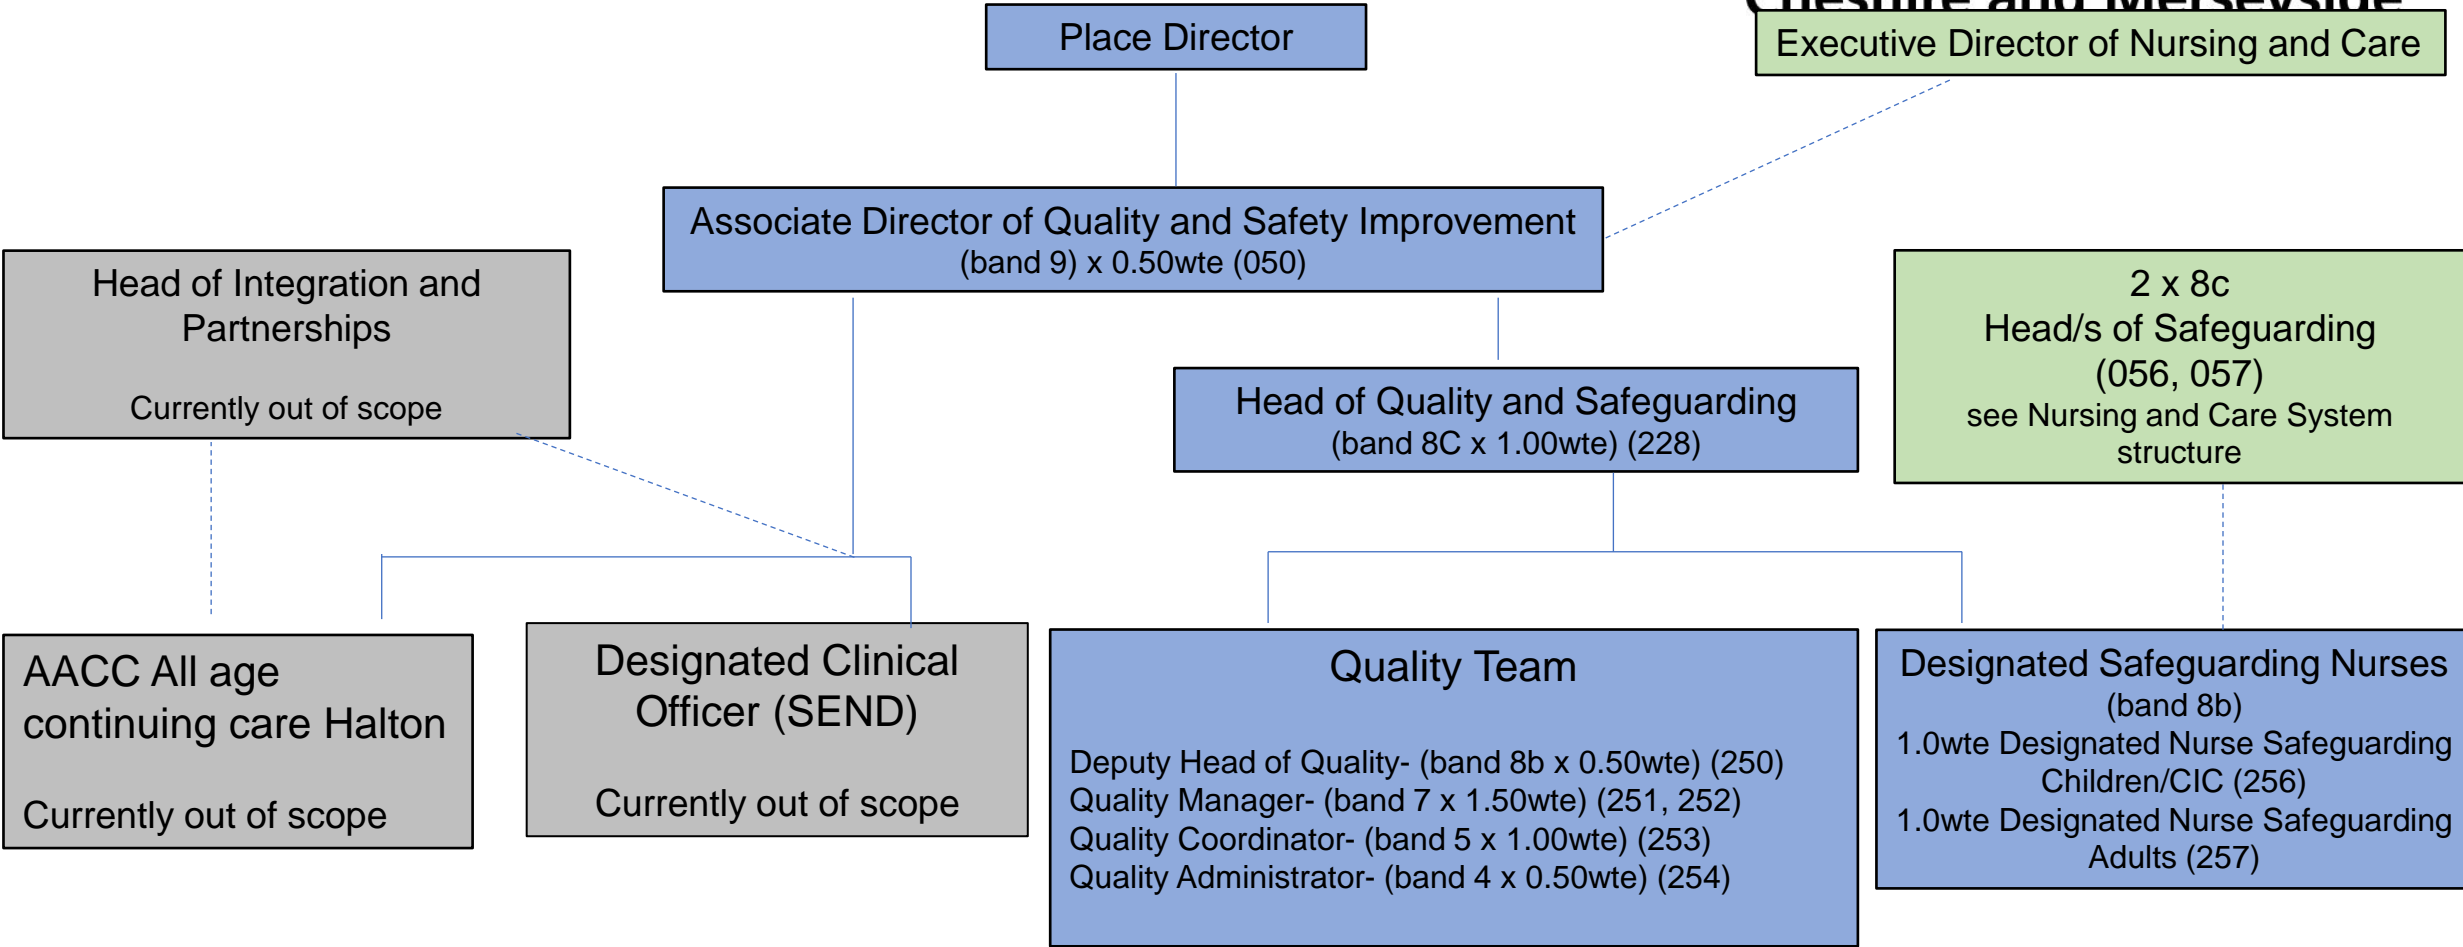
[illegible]

Place Director

Executive Director of Nursing and Care

Associate Director of Quality and Safety Improvement (band 9) x 0.50wte (050)

Head of Integration and Partnerships

Currently out of scope

Head of Quality and Safeguarding (band 8C x 1.00wte) (228)

2 x 8c
Head/s of Safeguarding (056, 057)
see Nursing and Care System structure

AACC All age continuing care Halton

Currently out of scope

Designated Clinical Officer (SEND)

Currently out of scope

Quality Team

Deputy Head of Quality- (band 8b x 0.50wte) (250)
Quality Manager- (band 7 x 1.50wte) (251, 252)
Quality Coordinator- (band 5 x 1.00wte) (253)
Quality Administrator- (band 4 x 0.50wte) (254)

Designated Safeguarding Nurses (band 8b)
1.0wte Designated Nurse Safeguarding Children/CIC (256)
1.0wte Designated Nurse Safeguarding Adults (257)